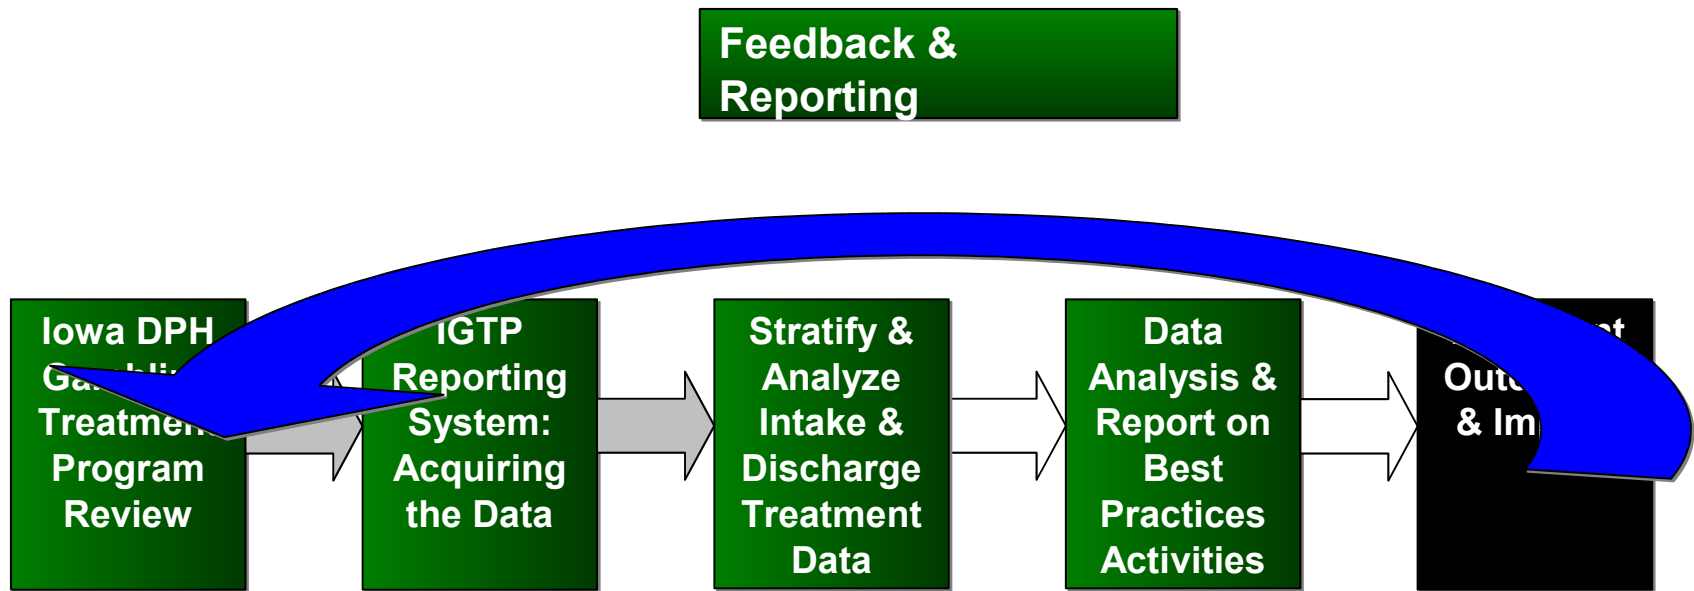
Feedback & Reporting

Iowa DPH Ga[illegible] Treatmen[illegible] Program Review

IGTP Reporting System: Acquiring the Data

Stratify & Analyze Intake & Discharge Treatment Data

Data Analysis & Report on Best Practices Activities

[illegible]t Out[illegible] & Im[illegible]